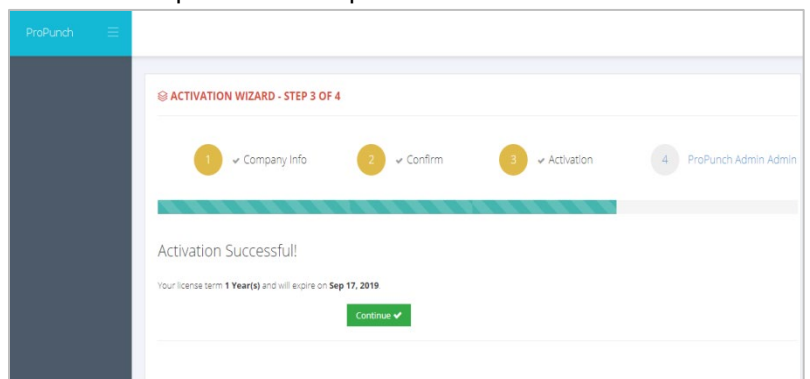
ProPunch

ACTIVATION WIZARD - STEP 3 OF 4

1 ✔ Company Info

2 ✔ Confirm

3 ✔ Activation

4 ProPunch Admin Admin

Activation Successful!

Your license term **1 Year(s)** and will expire on **Sep 17, 2019**.

Continue ✔